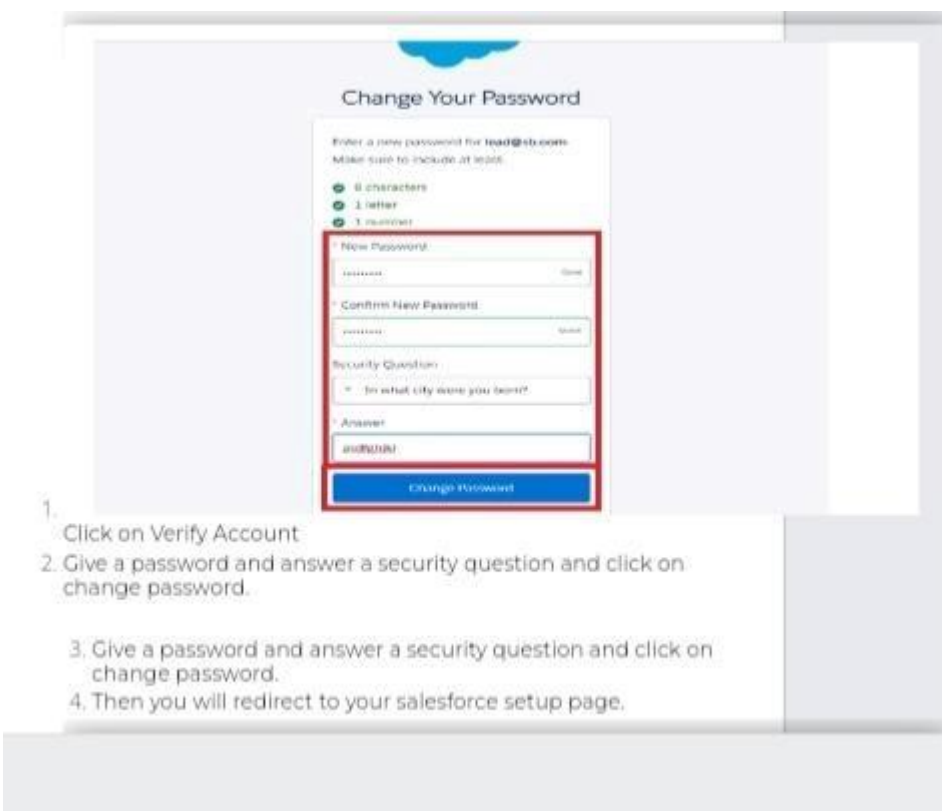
Change Your Password

Enter a new password for lead@sb.com. Make sure to include at least:

8 characters
1 letter
1 number

* New Password

.......... Good

* Confirm New Password

.......... Match

Security Question

In what city were you born?

* Answer

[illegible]

Change Password

1.
Click on Verify Account
2. Give a password and answer a security question and click on change password.

3. Give a password and answer a security question and click on change password.
4. Then you will redirect to your salesforce setup page.